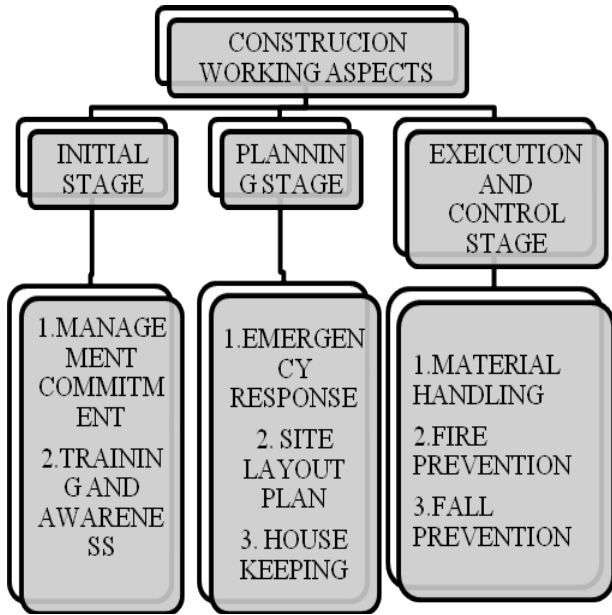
CONSTRUCION WORKING ASPECTS

INITIAL STAGE

PLANNING STAGE

EXEICUTION AND CONTROL STAGE

1.MANAGEMENT COMMITMENT
2.TRAINING AND AWARENESS

1.EMERGENCY RESPONSE
2. SITE LAYOUT PLAN
3. HOUSE KEEPING

1.MATERIAL HANDLING
2.FIRE PREVENTION
3.FALL PREVENTION